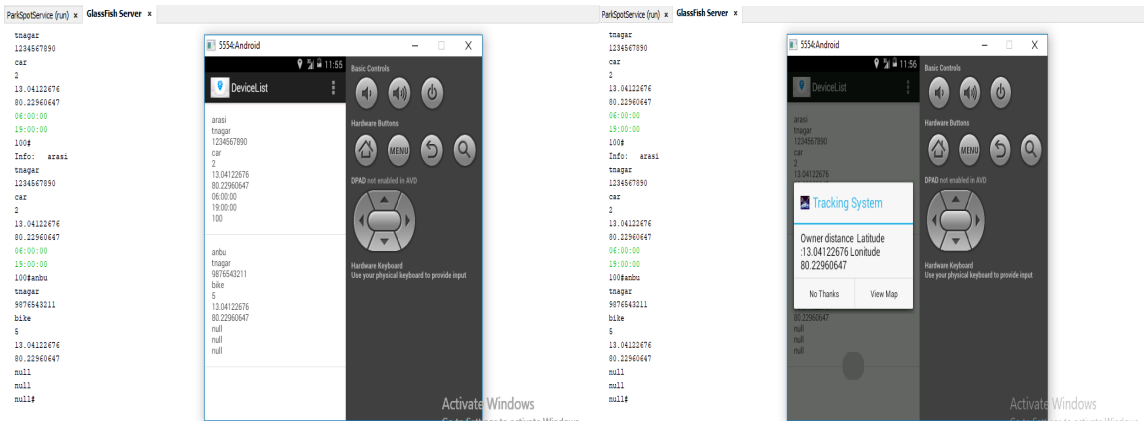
ParkSpotService (run) × GlassFish Server ×

tnagar
1234567890
car
2
13.04122676
80.22960647
06:00:00
19:00:00
100#
Info: arasi
tnagar
1234567890
car
2
13.04122676
80.22960647
06:00:00
19:00:00
100#anbu
tnagar
9876543211
bike
5
13.04122676
80.22960647
null
null
null#

5554:Android

11:55

DeviceList

arasi
tnagar
1234567890
car
2
13.04122676
80.22960647
06:00:00
19:00:00
100

anbu
tnagar
9876543211
bike
5
13.04122676
80.22960647
null
null
null

Basic Controls

Hardware Buttons

MENU

DPAD not enabled in AVD

Hardware Keyboard
Use your physical keyboard to provide input

Activate Windows
Go to Settings to activate Windows.

ParkSpotService (run) × GlassFish Server ×

tnagar
1234567890
car
2
13.04122676
80.22960647
06:00:00
19:00:00
100#
Info: arasi
tnagar
1234567890
car
2
13.04122676
80.22960647
06:00:00
19:00:00
100#anbu
tnagar
9876543211
bike
5
13.04122676
80.22960647
null
null
null#

5554:Android

11:56

DeviceList

arasi
tnagar
1234567890
car
2
13.04122676

80.22960647
null
null
null

Tracking System

Owner distance Latitude :13.04122676 Lonitude 80.22960647

No Thanks

View Map

Basic Controls

Hardware Buttons

MENU

DPAD not enabled in AVD

Hardware Keyboard
Use your physical keyboard to provide input

Activate Windows
Go to Settings to activate Windows.